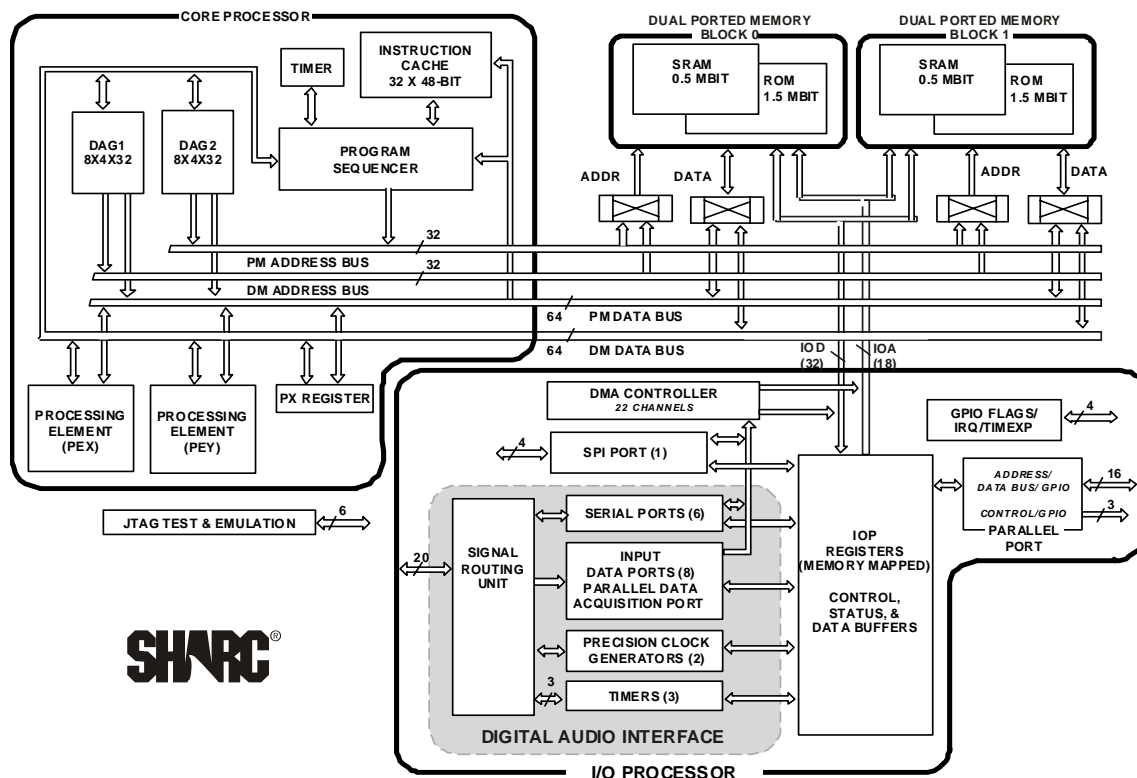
CORE PROCESSOR

TIMER

INSTRUCTION CACHE 32 X 48-BIT

DAG1 8X4X32

DAG2 8X4X32

PROGRAM SEQUENCER

DUAL PORTED MEMORY BLOCK 0

SRAM 0.5 MBIT

ROM 1.5 MBIT

DUAL PORTED MEMORY BLOCK 1

SRAM 0.5 MBIT

ROM 1.5 MBIT

ADDR

DATA

ADDR

DATA

32

PM ADDRESS BUS

32

DM ADDRESS BUS

64

PM DATA BUS

64

DM DATA BUS

IOD (32)

IOA (18)

PROCESSING ELEMENT (PEX)

PROCESSING ELEMENT (PEY)

PX REGISTER

DMA CONTROLLER
22 CHANNELS

GPIO FLAGS/ IRQ/TIMEXP

4

4

SPI PORT (1)

JTAG TEST & EMULATION

6

SIGNAL ROUTING UNIT

20

SERIAL PORTS (6)

INPUT DATA PORTS (8) PARALLEL DATA ACQUISITION PORT

PRECISION CLOCK GENERATORS (2)

3

TIMERS (3)

IOP REGISTERS (MEMORY MAPPED)

CONTROL, STATUS, & DATA BUFFERS

ADDRESS/ DATA BUS/ GPIO

16

CONTROL/GPIO

3

PARALLEL PORT

SHARC®

DIGITAL AUDIO INTERFACE

I/O PROCESSOR